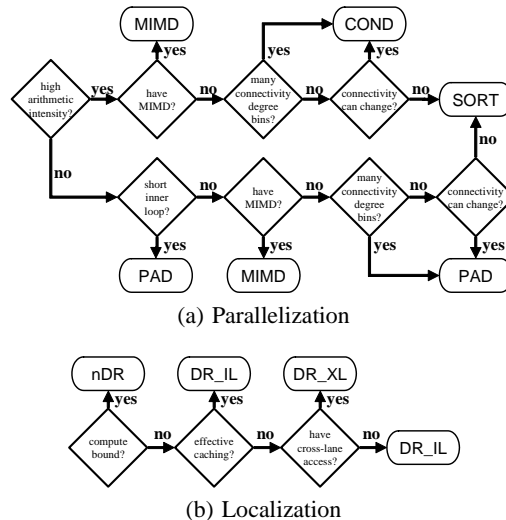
MIMD
yes
COND
yes
yes
high arithmetic intensity?
yes
have MIMD?
no
many connectivity degree bins?
no
connectivity can change?
no
SORT
no
no
short inner loop?
no
have MIMD?
no
many connectivity degree bins?
no
connectivity can change?
yes
yes
yes
yes
PAD
MIMD
PAD
(a) Parallelization

nDR
yes
DR_IL
yes
DR_XL
yes
compute bound?
no
effective caching?
no
have cross-lane access?
no
DR_IL
(b) Localization